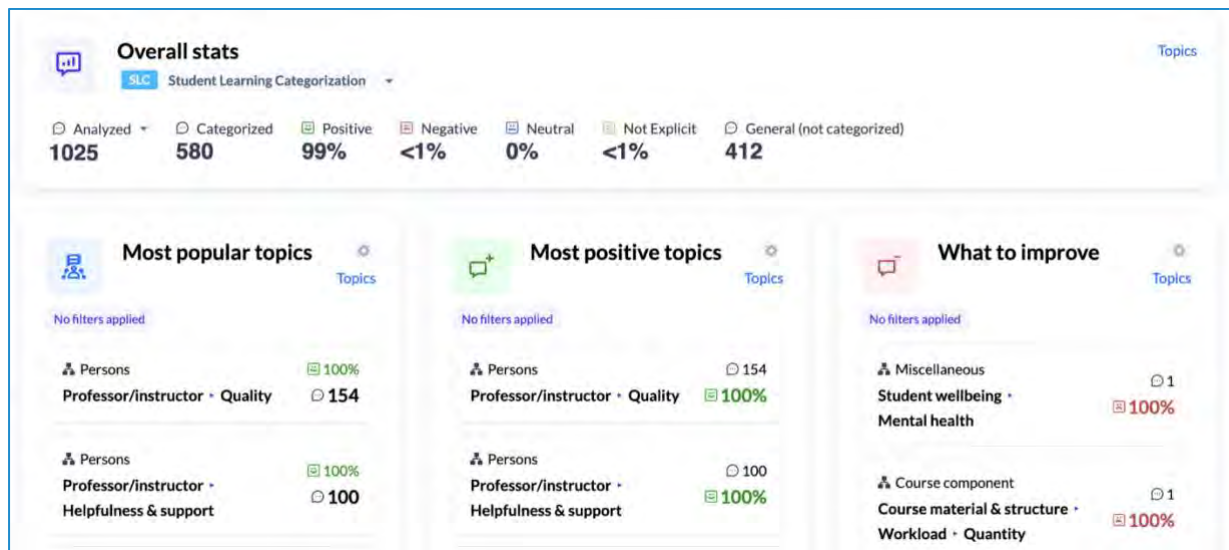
Overall stats
SLC Student Learning Categorization

Topics

Analyzed 1025
Categorized 580
Positive 99%
Negative <1%
Neutral 0%
Not Explicit <1%
General (not categorized) 412

Most popular topics
Topics
No filters applied

Persons
Professor/instructor ▸ Quality
100%
154

Persons
Professor/instructor ▸ Helpfulness & support
100%
100

Most positive topics
Topics
No filters applied

Persons
Professor/instructor ▸ Quality
154
100%

Persons
Professor/instructor ▸ Helpfulness & support
100
100%

What to improve
Topics
No filters applied

Miscellaneous
Student wellbeing ▸ Mental health
1
100%

Course component
Course material & structure ▸ Workload ▸ Quantity
1
100%